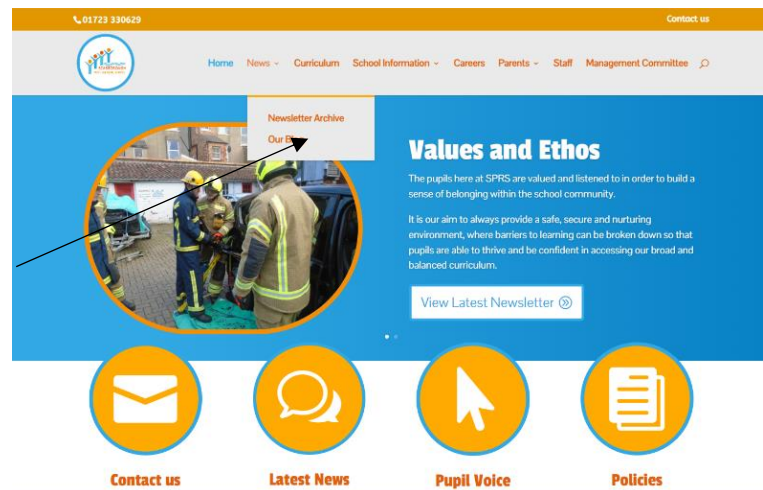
01723 330629

Contact us

Home News Curriculum School Information Careers Parents Staff Management Committee

Newsletter Archive
Our B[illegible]

Values and Ethos

The pupils here at SPRS are valued and listened to in order to build a sense of belonging within the school community.

It is our aim to always provide a safe, secure and nurturing environment, where barriers to learning can be broken down so that pupils are able to thrive and be confident in accessing our broad and balanced curriculum.

View Latest Newsletter

Contact us

Latest News

Pupil Voice

Policies